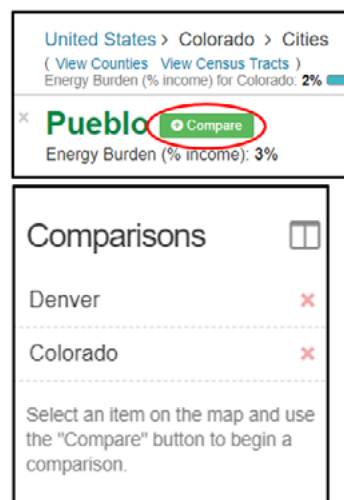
United States > Colorado > Cities
( View Counties View Census Tracts )
Energy Burden (% income) for Colorado: 2%

× Pueblo + Compare
Energy Burden (% income): 3%

Comparisons

Denver ×

Colorado ×

Select an item on the map and use the "Compare" button to begin a comparison.